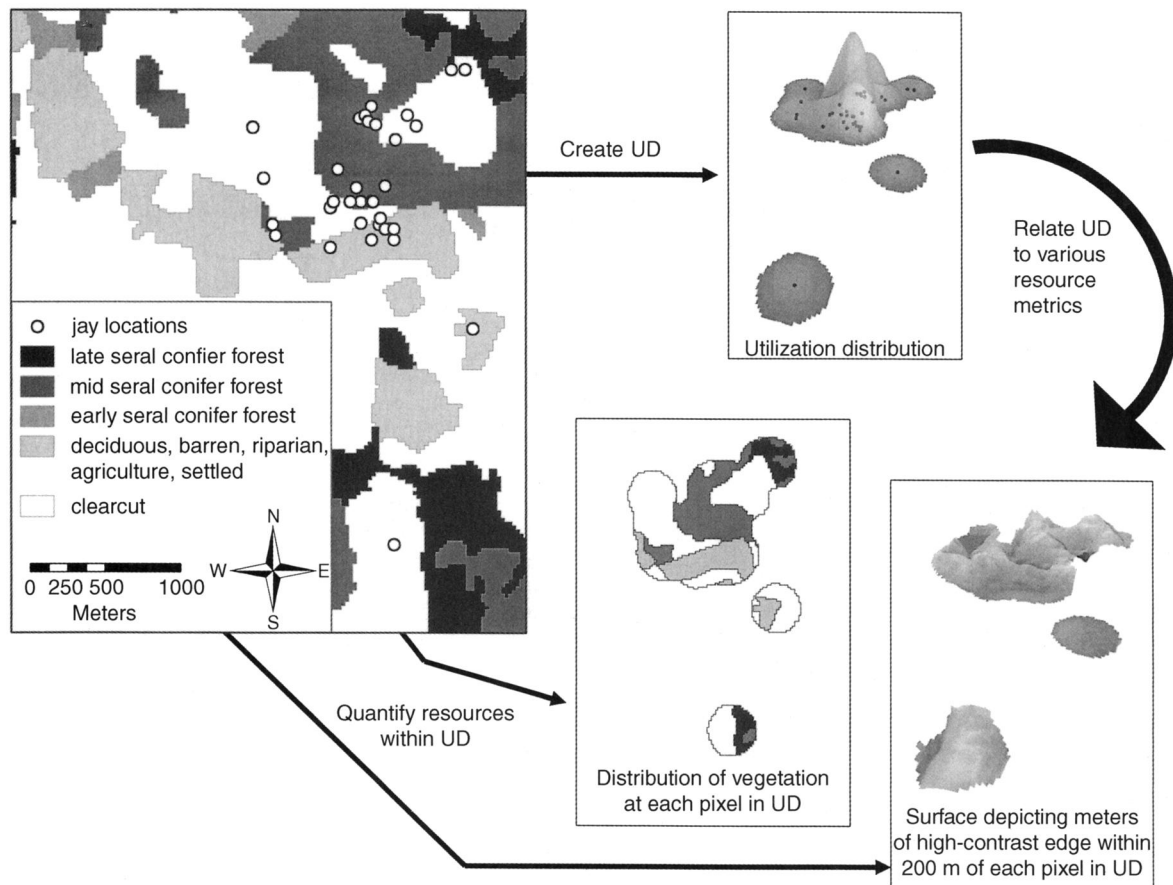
jay locations
late seral confier forest
mid seral conifer forest
early seral conifer forest
deciduous, barren, riparian, agriculture, settled
clearcut

N
W
E
S

0 250 500 1000
Meters

Create UD

Utilization distribution

Relate UD to various resource metrics

Quantify resources within UD

Distribution of vegetation at each pixel in UD

Surface depicting meters of high-contrast edge within 200 m of each pixel in UD